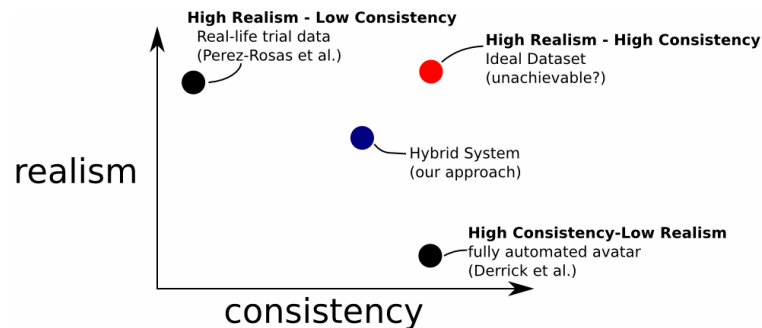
High Realism - Low Consistency
Real-life trial data
(Perez-Rosas et al.)

High Realism - High Consistency
Ideal Dataset
(unachievable?)

realism

Hybrid System
(our approach)

High Consistency-Low Realism
fully automated avatar
(Derrick et al.)

consistency